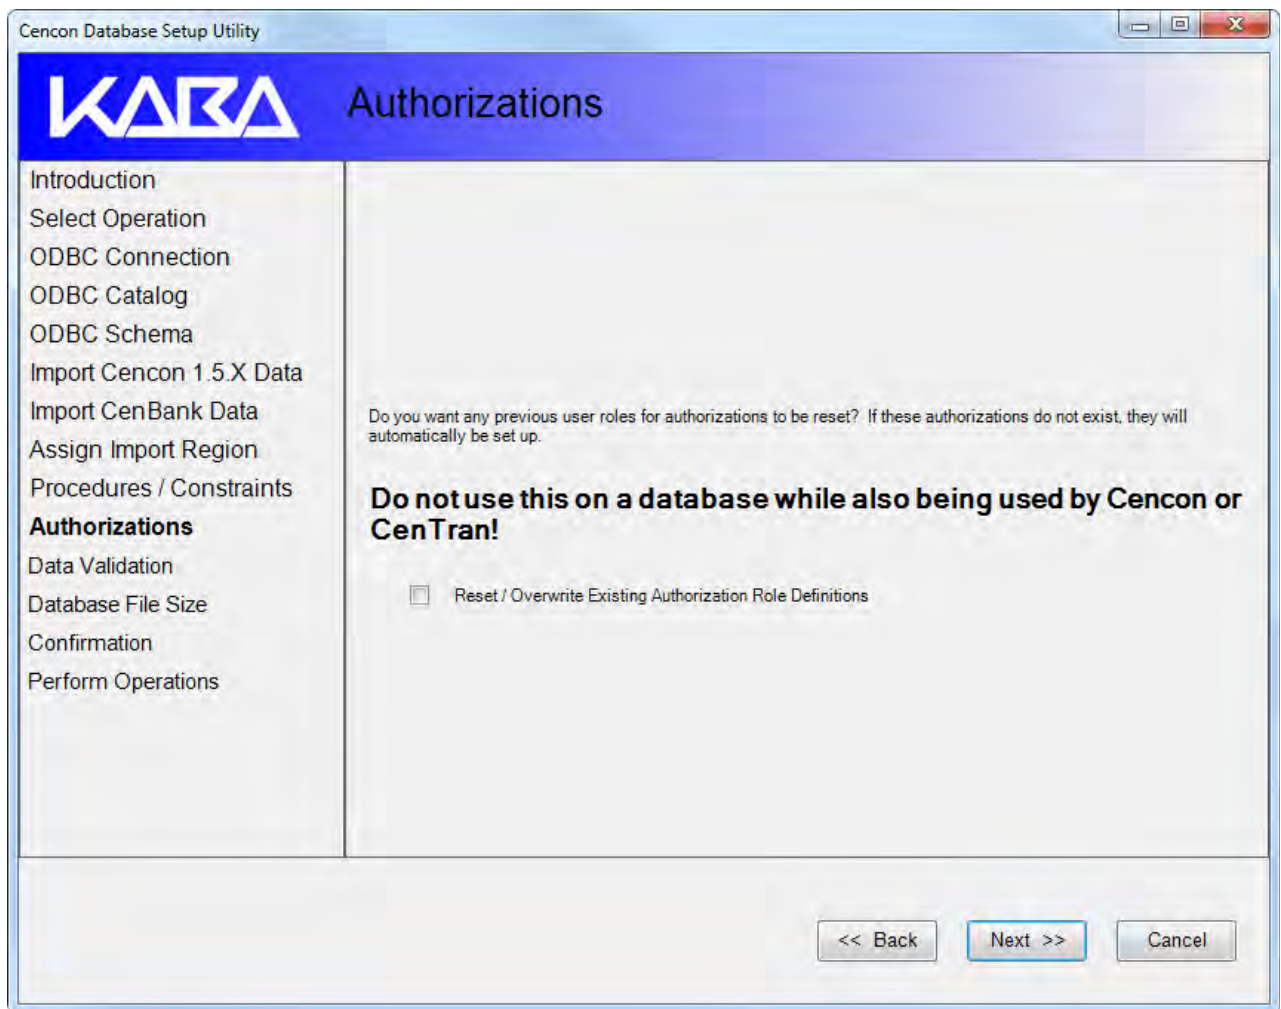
Cencon Database Setup Utility

KABA

Authorizations

Introduction
Select Operation
ODBC Connection
ODBC Catalog
ODBC Schema
Import Cencon 1.5.X Data
Import CenBank Data
Assign Import Region
Procedures / Constraints
Authorizations
Data Validation
Database File Size
Confirmation
Perform Operations

Do you want any previous user roles for authorizations to be reset? If these authorizations do not exist, they will automatically be set up.

Do not use this on a database while also being used by Cencon or CenTran!

Reset / Overwrite Existing Authorization Role Definitions

<< Back
Next >>
Cancel